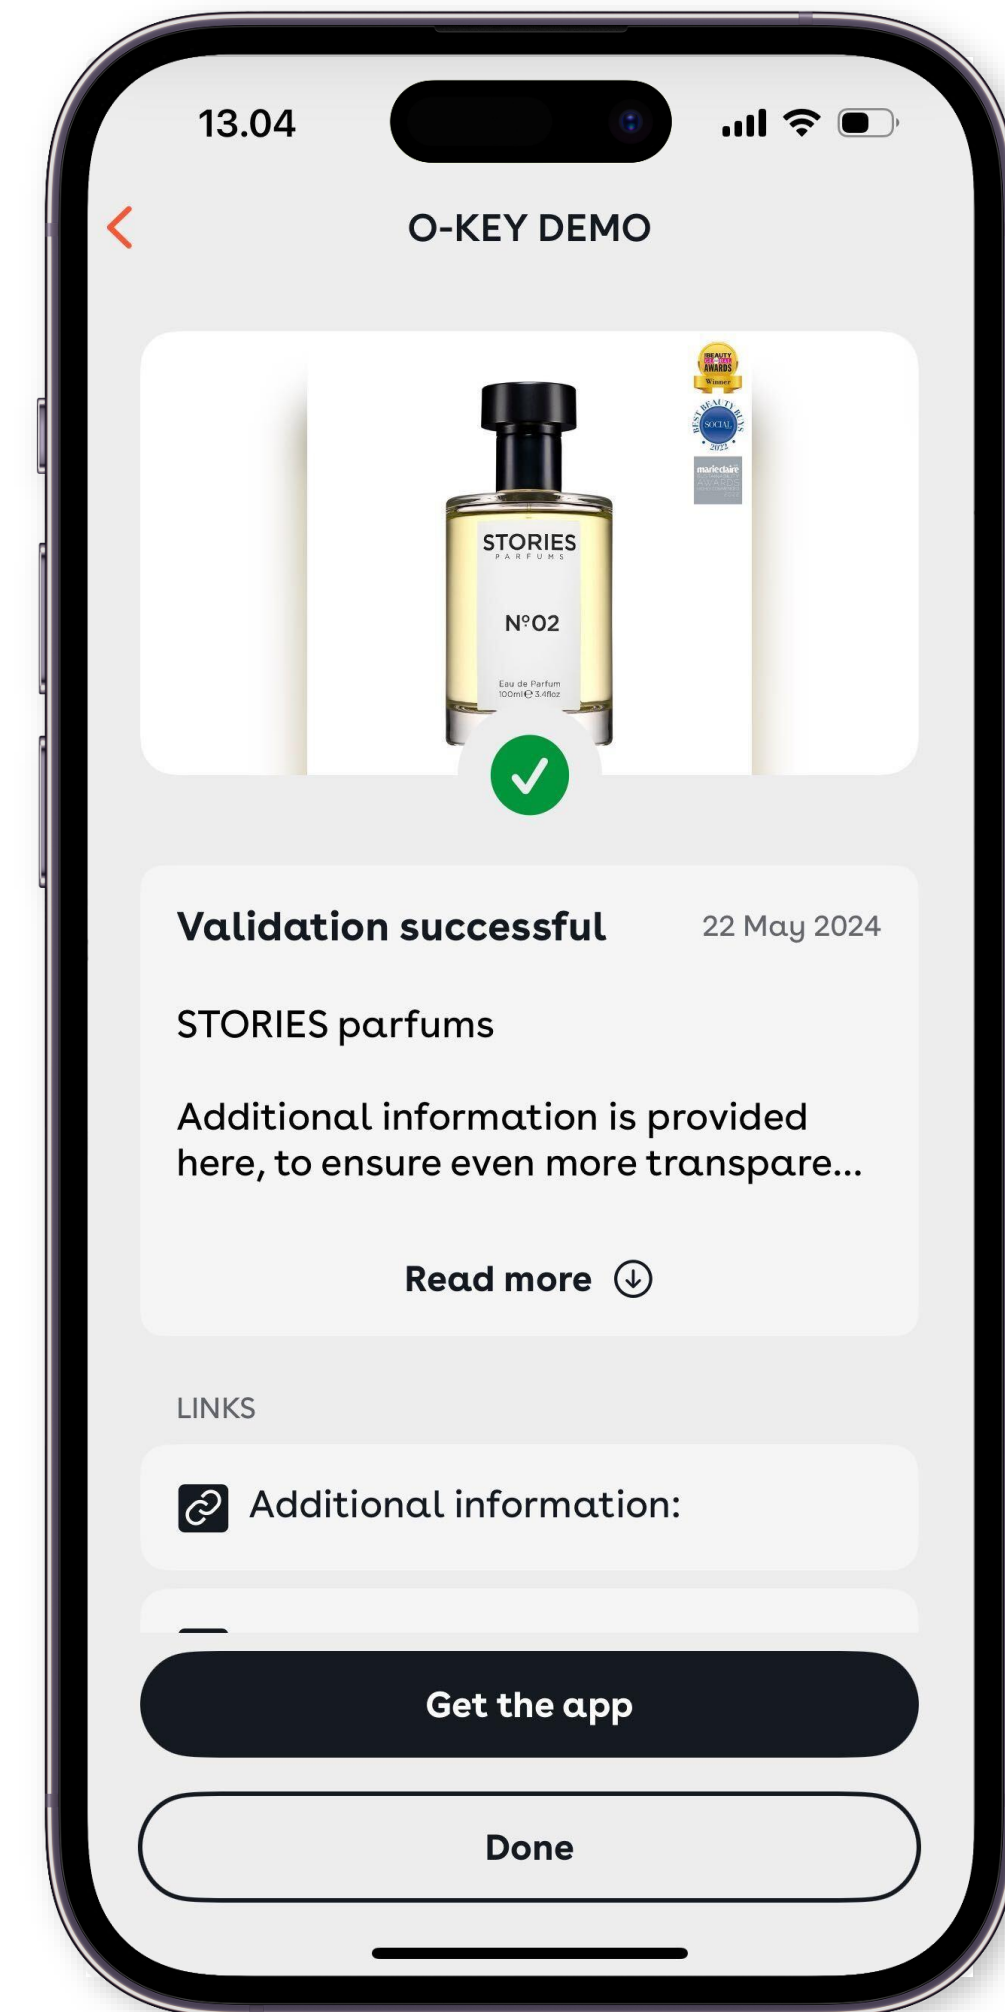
13.04

O-KEY DEMO

BEAUTY AWARDS Winner

BEST BEAUTY BUYS SOCIAL 2022

marie claire

STORIES PARFUMS

N°02

Eau de Parfum 100ml℮ 3.4floz

Validation successful 22 May 2024

STORIES parfums

Additional information is provided here, to ensure even more transpare...

Read more

LINKS

Additional information:

Get the app

Done